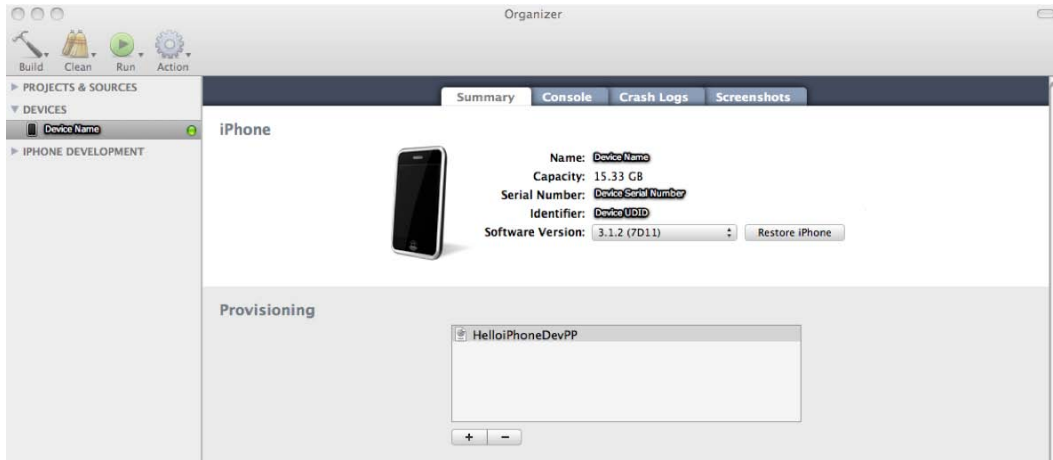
Organizer

Build Clean Run Action

PROJECTS & SOURCES
DEVICES
Device Name
IPHONE DEVELOPMENT

Summary Console Crash Logs Screenshots

iPhone

Name: Device Name
Capacity: 15.33 GB
Serial Number: Device Serial Number
Identifier: Device UDID
Software Version: 3.1.2 (7D11) Restore iPhone

Provisioning

HelloiPhoneDevPP

+ −